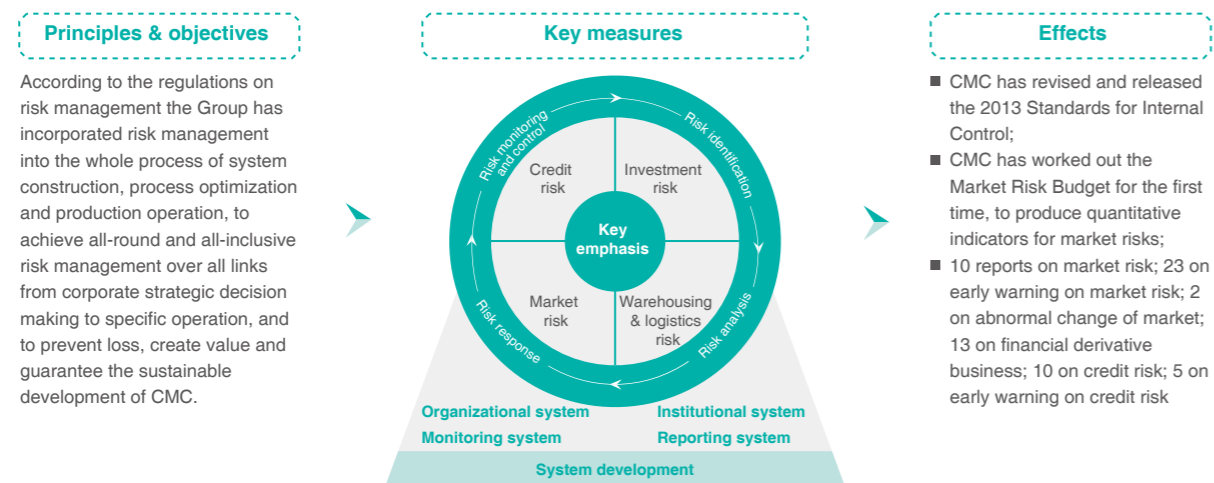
Principles & objectives

According to the regulations on risk management the Group has incorporated risk management into the whole process of system construction, process optimization and production operation, to achieve all-round and all-inclusive risk management over all links from corporate strategic decision making to specific operation, and to prevent loss, create value and guarantee the sustainable development of CMC.

Key measures

Risk monitoring and control
Risk identification
Risk analysis
Risk response

Credit risk
Investment risk
Key emphasis
Market risk
Warehousing & logistics risk

Organizational system
Institutional system
Monitoring system
Reporting system
System development

Effects

■ CMC has revised and released the 2013 Standards for Internal Control;

■ CMC has worked out the Market Risk Budget for the first time, to produce quantitative indicators for market risks;

■ 10 reports on market risk; 23 on early warning on market risk; 2 on abnormal change of market; 13 on financial derivative business; 10 on credit risk; 5 on early warning on credit risk